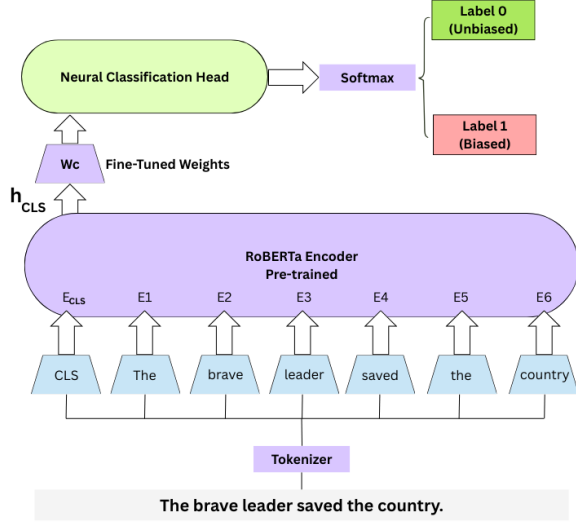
Label 0
(Unbiased)

Neural Classification Head

Softmax

Label 1
(Biased)

Wc

Fine-Tuned Weights

$h_{CLS}$

RoBERTa Encoder
Pre-trained

$E_{CLS}$ E1 E2 E3 E4 E5 E6

CLS The brave leader saved the country

Tokenizer

The brave leader saved the country.